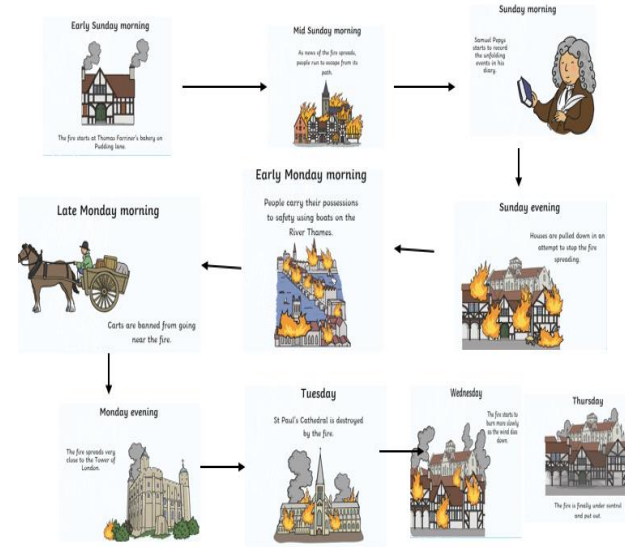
Early Sunday morning

The fire starts at Thomas Farriner's bakery on Pudding lane.

Mid Sunday morning

As news of the fire spreads, people run to escape from its path.

Sunday morning

Samuel Pepys starts to record the unfolding events in his diary.

Sunday evening

Houses are pulled down in an attempt to stop the fire spreading.

Early Monday morning

People carry their possessions to safety using boats on the River Thames.

Late Monday morning

Carts are banned from going near the fire.

Monday evening

The fire spreads very close to the Tower of London.

Tuesday

St Paul's Cathedral is destroyed by the fire.

Wednesday

The fire starts to burn more slowly as the wind dies down.

Thursday

The fire is finally under control and put out.